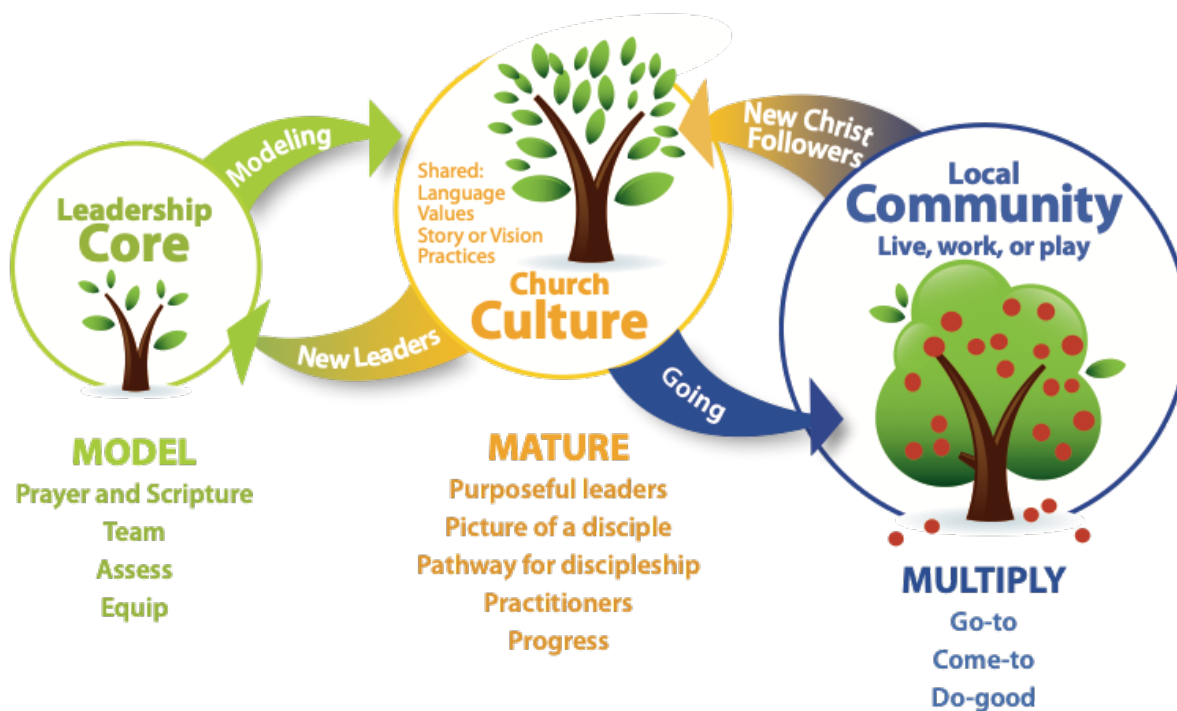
Modeling

Leadership Core

New Leaders

Shared:
Language
Values
Story or Vision
Practices

Church Culture

New Christ Followers

Going

Local Community
Live, work, or play

MODEL
Prayer and Scripture
Team
Assess
Equip

MATURE
Purposeful leaders
Picture of a disciple
Pathway for discipleship
Practitioners
Progress

MULTIPLY
Go-to
Come-to
Do-good